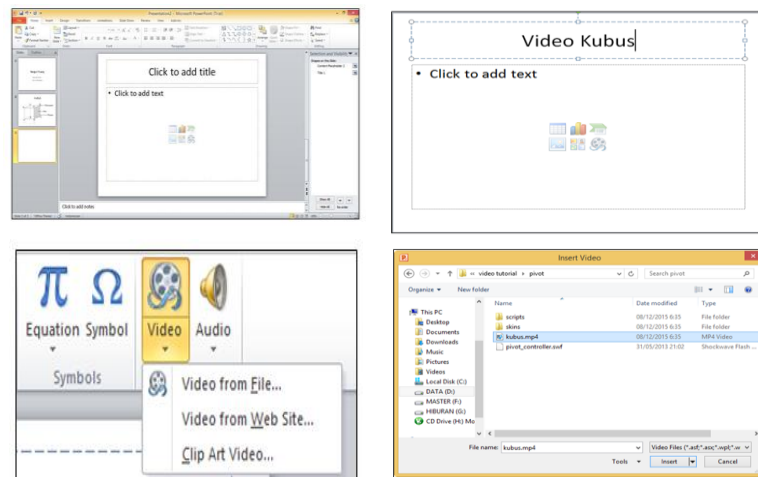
Presentation2 - Microsoft PowerPoint (Trial)

Click to add title

• Click to add text

Click to add notes

Video Kubus

• Click to add text

Equation Symbol Video Audio

Symbols

Video from File...

Video from Web Site...

Clip Art Video...

Insert Video

« video tutorial › pivot

Search pivot

Organize ▾ New folder

| Name | Date modified | Type |
|---|---|---|
| scripts | 08/12/2015 6:35 | File folder |
| skins | 08/12/2015 6:35 | File folder |
| kubus.mp4 | 08/12/2015 6:35 | MP4 Video |
| pivot_controller.swf | 31/05/2013 21:02 | Shockwave Flash ... |

This PC
Desktop
Documents
Downloads
Music
Pictures
Videos
Local Disk (C:)
DATA (D:)
MASTER (F:)
HIBURAN (G:)
CD Drive (H:) Mo

File name: kubus.mp4

Video Files (*.asf;*.asx;*.wpl;*.w

Tools ▾ Insert Cancel